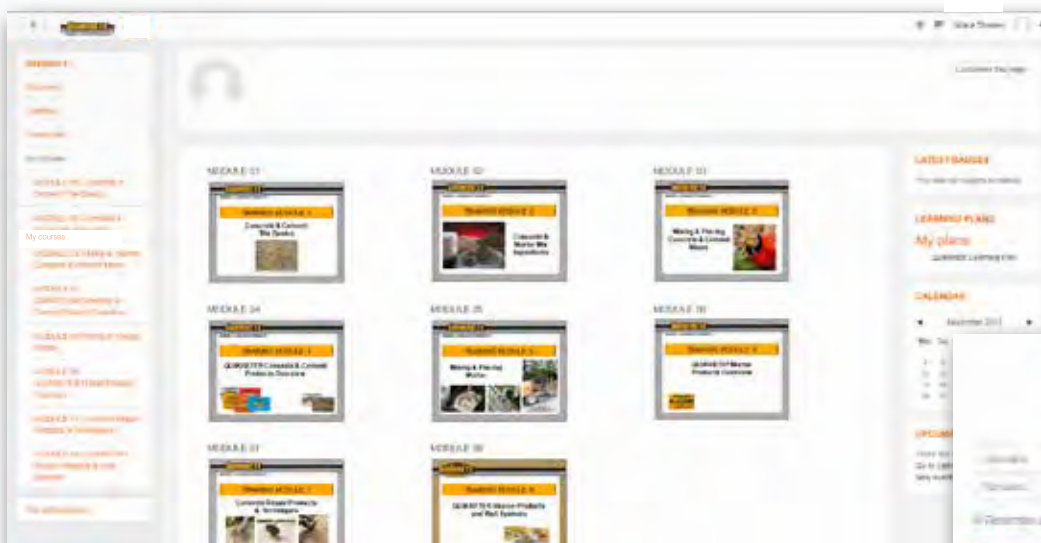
Customise this page

My courses

MODULE 01
Concrete & Cement: The Basics

MODULE 02
Concrete & Mortar Mix Ingredients

MODULE 03
Mixing & Placing Concrete & Cement Mixes

MODULE 04
QUIKRETE® Concrete & Cement Products Overview

MODULE 05
Mixing & Placing Mortar

MODULE 06
QUIKRETE® Mortar Products Overview

MODULE 07
Concrete Repair Products & Techniques

MODULE 08
QUIKRETE® Stucco Products and Wall Systems

LATEST BADGES

LEARNING PLANS
My plans

CALENDAR